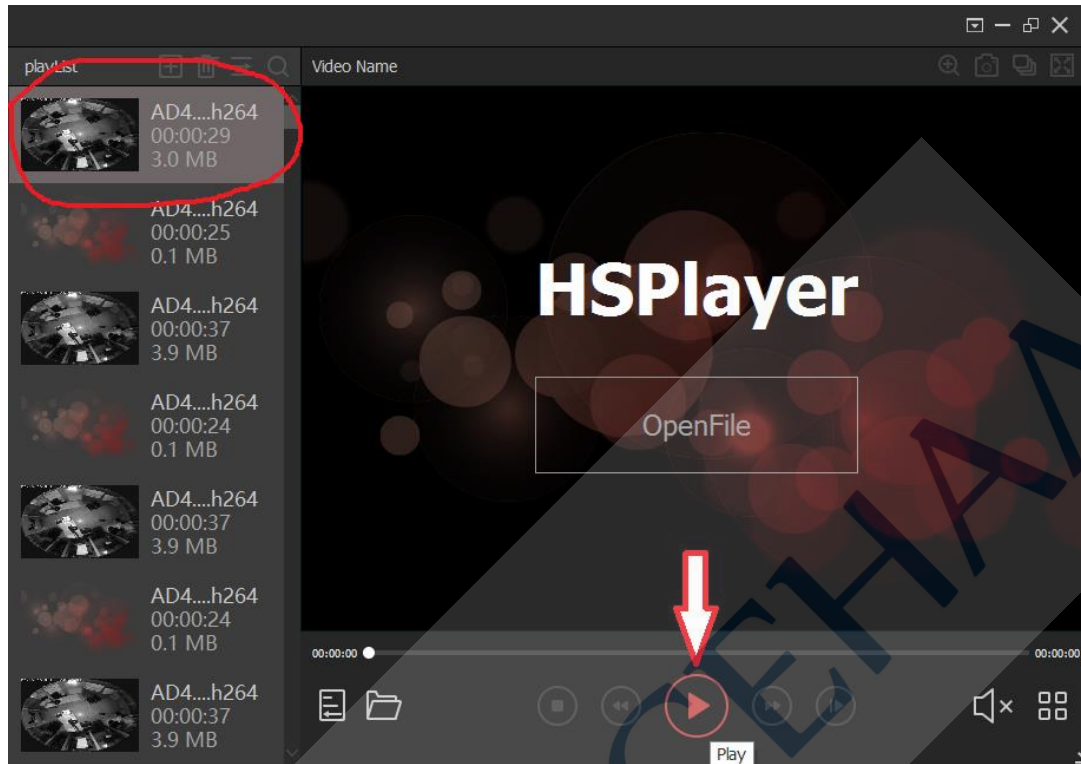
playList

Video Name

AD4....h264
00:00:29
3.0 MB

AD4....h264
00:00:25
0.1 MB

AD4....h264
00:00:37
3.9 MB

AD4....h264
00:00:24
0.1 MB

AD4....h264
00:00:37
3.9 MB

AD4....h264
00:00:24
0.1 MB

AD4....h264
00:00:37
3.9 MB

HSPlayer

OpenFile

00:00:00

00:00:00

Play